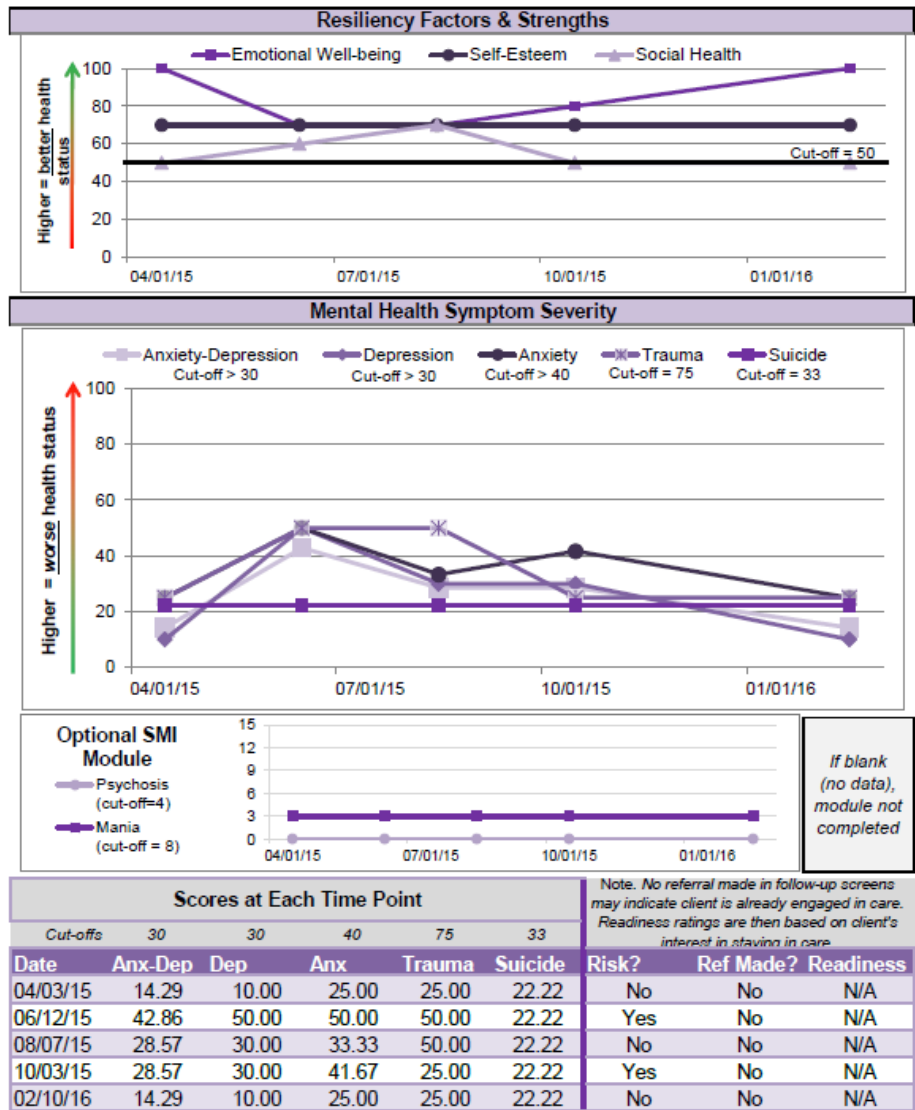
Resiliency Factors & Strengths

Emotional Well-being
Self-Esteem
Social Health

Higher = better health status

100
80
60
40
20
0

Cut-off = 50

04/01/15
07/01/15
10/01/15
01/01/16

Mental Health Symptom Severity

Anxiety-Depression Cut-off > 30
Depression Cut-off > 30
Anxiety Cut-off > 40
Trauma Cut-off = 75
Suicide Cut-off = 33

Higher = worse health status

100
80
60
40
20
0

04/01/15
07/01/15
10/01/15
01/01/16

Optional SMI Module

Psychosis (cut-off=4)
Mania (cut-off = 8)

15
12
9
6
3
0

04/01/15
07/01/15
10/01/15
01/01/16

If blank (no data), module not completed

Scores at Each Time Point

Note. No referral made in follow-up screens may indicate client is already engaged in care. Readiness ratings are then based on client's interest in staying in care

| Cut-offs | 30 | 30 | 40 | 75 | 33 | | | |
|---|---|---|---|---|---|---|---|---|
| Date | Anx-Dep | Dep | Anx | Trauma | Suicide | Risk? | Ref Made? | Readiness |
| 04/03/15 | 14.29 | 10.00 | 25.00 | 25.00 | 22.22 | No | No | N/A |
| 06/12/15 | 42.86 | 50.00 | 50.00 | 50.00 | 22.22 | Yes | No | N/A |
| 08/07/15 | 28.57 | 30.00 | 33.33 | 50.00 | 22.22 | No | No | N/A |
| 10/03/15 | 28.57 | 30.00 | 41.67 | 25.00 | 22.22 | Yes | No | N/A |
| 02/10/16 | 14.29 | 10.00 | 25.00 | 25.00 | 22.22 | No | No | N/A |